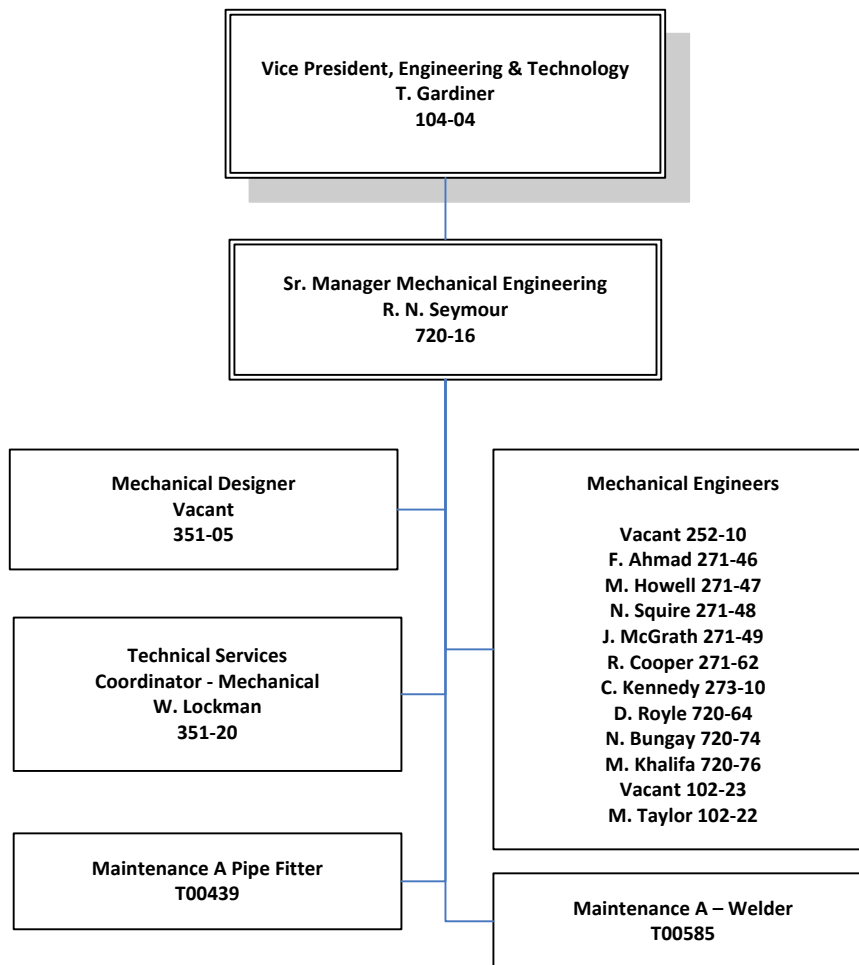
Vice President, Engineering & Technology
T. Gardiner
104-04

Sr. Manager Mechanical Engineering
R. N. Seymour
720-16

Mechanical Designer
Vacant
351-05

Technical Services
Coordinator - Mechanical
W. Lockman
351-20

Maintenance A Pipe Fitter
T00439

Mechanical Engineers

Vacant 252-10
F. Ahmad 271-46
M. Howell 271-47
N. Squire 271-48
J. McGrath 271-49
R. Cooper 271-62
C. Kennedy 273-10
D. Royle 720-64
N. Bungay 720-74
M. Khalifa 720-76
Vacant 102-23
M. Taylor 102-22

Maintenance A – Welder
T00585